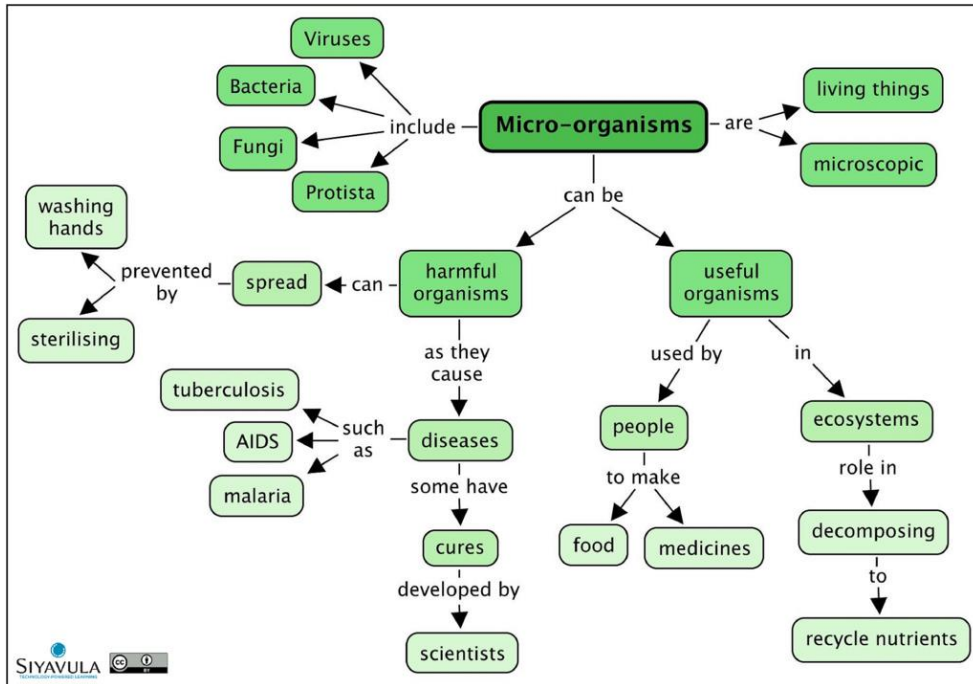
Viruses

Bacteria

include

Fungi

Protista

Micro-organisms

are

living things

microscopic

can be

washing hands

prevented by

spread

can

harmful organisms

useful organisms

sterilising

as they cause

used by

in

tuberculosis

such as

AIDS

diseases

people

ecosystems

malaria

some have

to make

role in

cures

food

medicines

decomposing

developed by

to

scientists

recycle nutrients

SIYAVULA
TECHNOLOGY-POWERED LEARNING